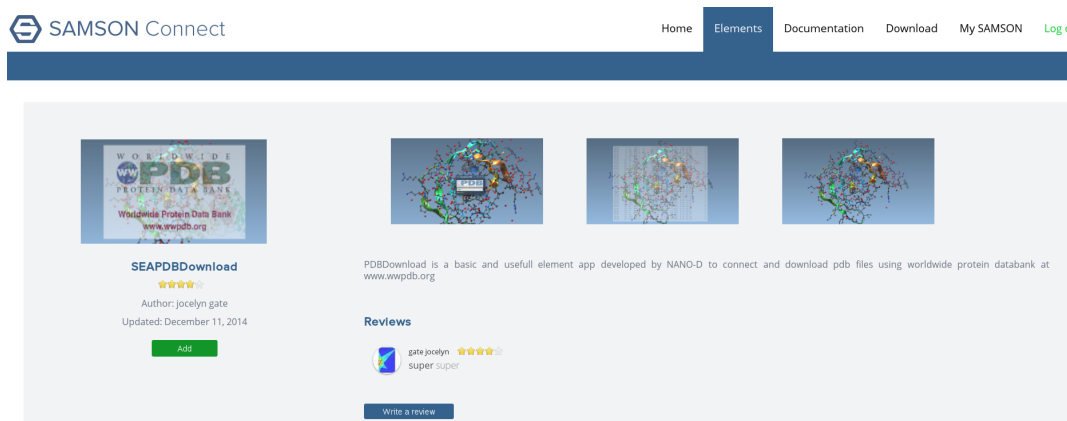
SAMSON Connect

Home Elements Documentation Download My SAMSON Log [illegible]

WORLDWIDE
WW PDB
PROTEIN DATA BANK
Worldwide Protein Data Bank
www.wwpdb.org

SEAPDBDownload

Author: jocelyn gate

Updated: December 11, 2014

Add

PDBDownload is a basic and usefull element app developed by NANO-D to connect and download pdb files using worldwide protein databank at www.wwpdb.org

Reviews

gate jocelyn
super super

Write a review